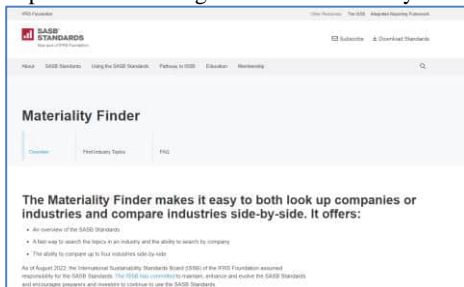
IFRS Foundation

Other Resources   The ISSB   Integrated Reporting Framework

SASB STANDARDS
Now part of IFRS Foundation

Subscribe   Download Standards

About   SASB Standards   Using the SASB Standards   Pathway to ISSB   Education   Membership

Materiality Finder

Overview   Find Industry Topics   FAQ

The Materiality Finder makes it easy to both look up companies or industries and compare industries side-by-side. It offers:

• An overview of the SASB Standards
• A fast way to search the topics in an industry and the ability to search by company
• The ability to compare up to four industries side-by-side

As of August 2022, the International Sustainability Standards Board (ISSB) of the IFRS Foundation assumed responsibility for the SASB Standards. The ISSB has committed to maintain, enhance and evolve the SASB Standards and encourages preparers and investors to continue to use the SASB Standards.